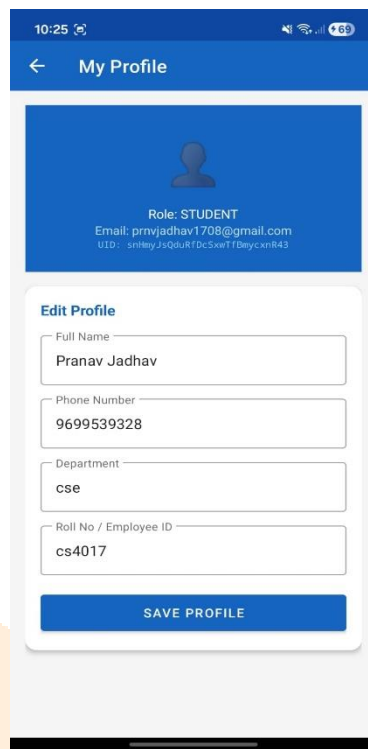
10:25

69

My Profile

Role: STUDENT
Email: prnvjadhav1708@gmail.com
UID: snHmyJsQduRfDcSxwTfBmycxnR43

Edit Profile

Full Name
Pranav Jadhav

Phone Number
9699539328

Department
cse

Roll No / Employee ID
cs4017

SAVE PROFILE